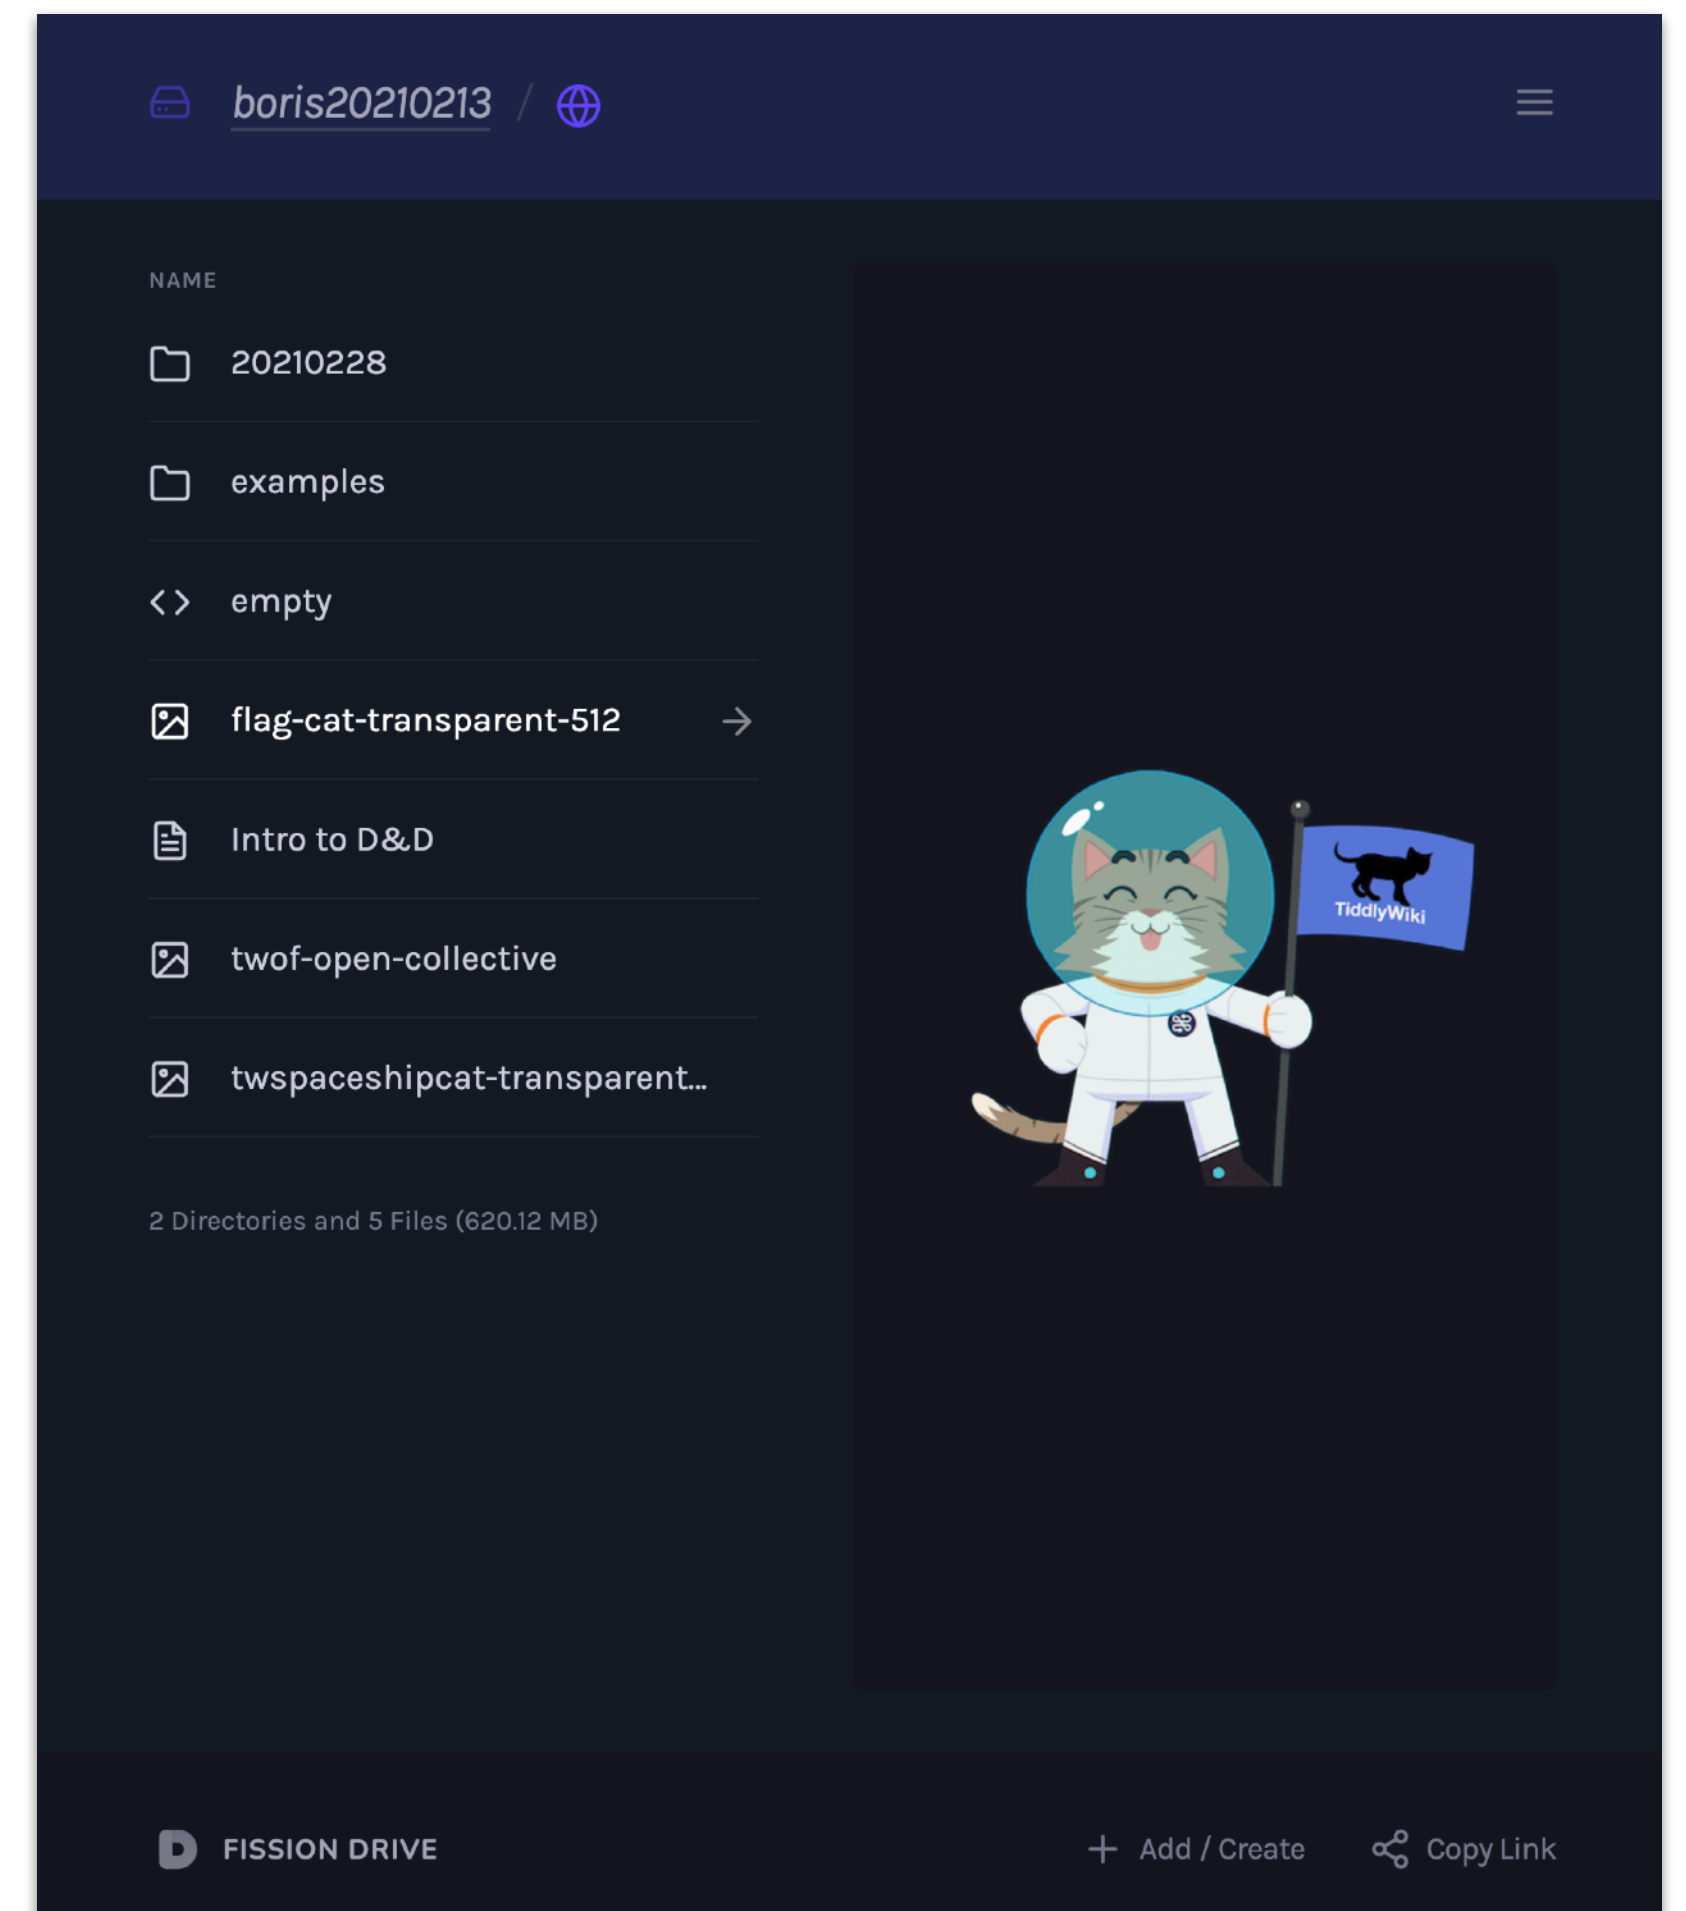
boris20210213 /

NAME

20210228

examples

empty

flag-cat-transparent-512

Intro to D&D

twof-open-collective

twspaceshipcat-transparent...

2 Directories and 5 Files (620.12 MB)

TiddlyWiki

FISSION DRIVE

Add / Create

Copy Link